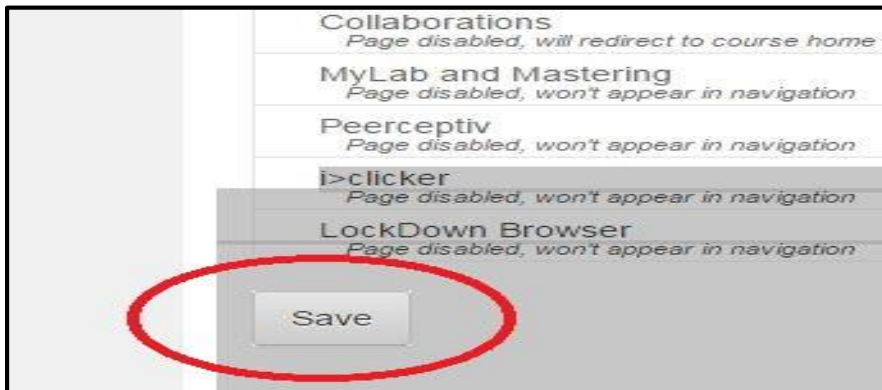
Collaborations
Page disabled, will redirect to course home

MyLab and Mastering
Page disabled, won't appear in navigation

Peerceptiv
Page disabled, won't appear in navigation

i>clicker
Page disabled, won't appear in navigation

LockDown Browser
Page disabled, won't appear in navigation

Save